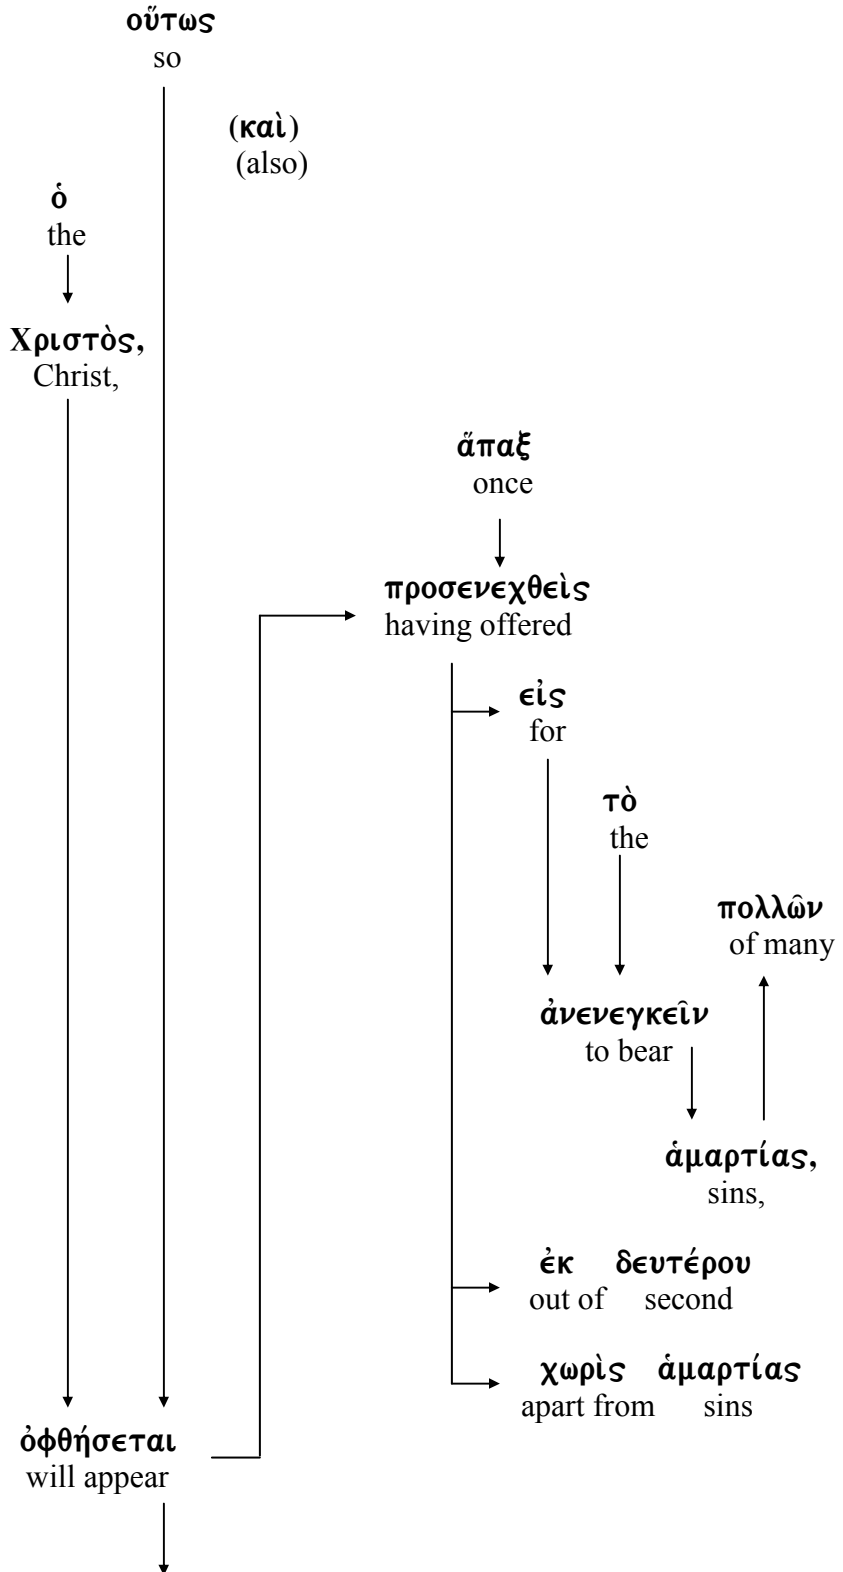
οὕτως
so

(καὶ)
(also)

ὁ
the

Χριστὸς,
Christ,

ἅπαξ
once

προσενεχθεὶς
having offered

εἰς
for

τὸ
the

πολλῶν
of many

ἀνενεγκεῖν
to bear

ἁμαρτίας,
sins,

ἐκ δευτέρου
out of second

χωρὶς ἁμαρτίας
apart from sins

ὀφθήσεται
will appear